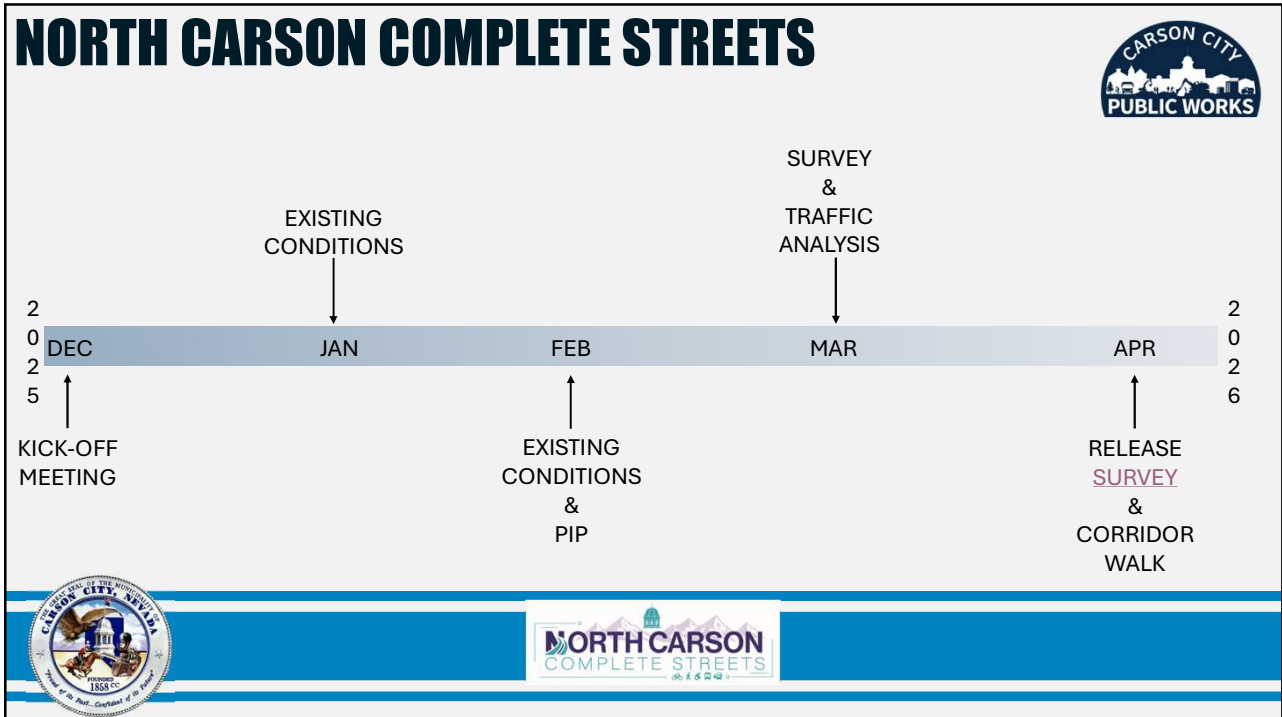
NORTH CARSON COMPLETE STREETS

CARSON CITY
PUBLIC WORKS

SURVEY
&
TRAFFIC
ANALYSIS

EXISTING
CONDITIONS

2
0
2
5

DEC JAN FEB MAR APR

2
0
2
6

KICK-OFF
MEETING

EXISTING
CONDITIONS
&
PIP

RELEASE
SURVEY
&
CORRIDOR
WALK

THE GREAT SEAL OF THE MUNICIPALITY OF CARSON CITY, NEVADA
FOUNDED 1858 CC
"Proud of its Past... Confident of its Future"

NORTH CARSON
COMPLETE STREETS